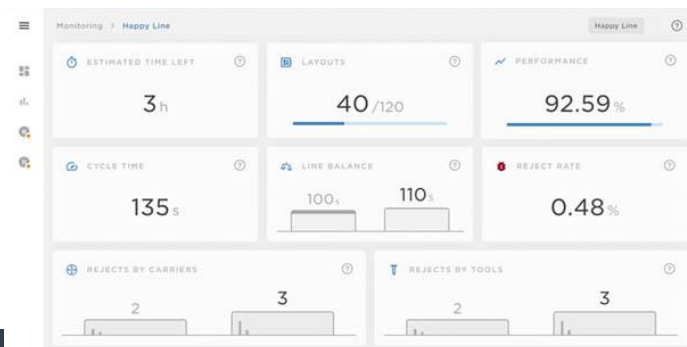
Monitoring > Happy Line

Happy Line

ESTIMATED TIME LEFT

3h

LAYOUTS

40/120

PERFORMANCE

92.59%

CYCLE TIME

135s

LINE BALANCE

100s

110s

REJECT RATE

0.48%

REJECTS BY CARRIERS

2

3

REJECTS BY TOOLS

2

3